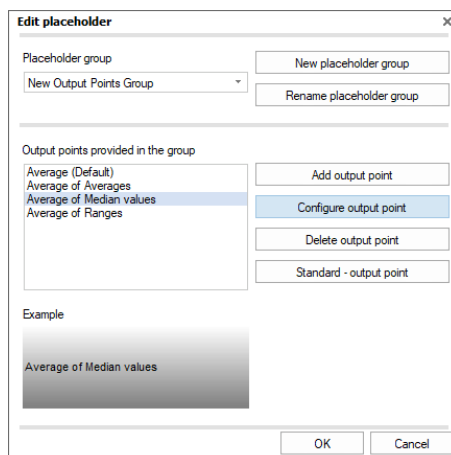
Edit placeholder

Placeholder group

New Output Points Group

New placeholder group

Rename placeholder group

Output points provided in the group

Average (Default)
Average of Averages
Average of Median values
Average of Ranges

Add output point

Configure output point

Delete output point

Standard - output point

Example

Average of Median values

OK

Cancel